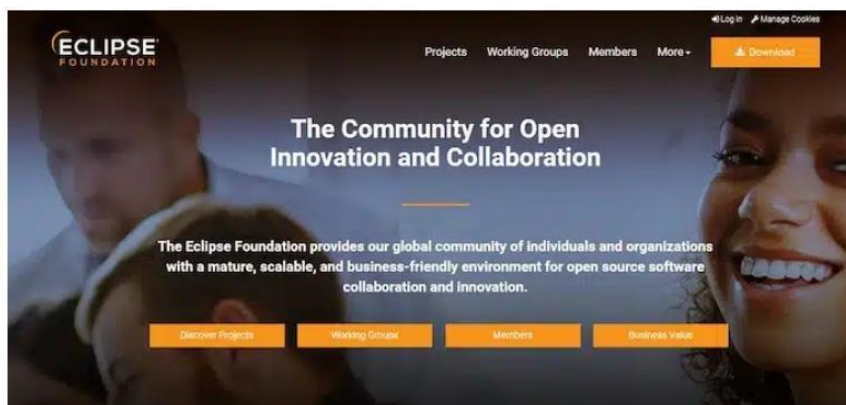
Log in Manage Cookies

ECLIPSE
FOUNDATION

Projects Working Groups Members More▾ Download

The Community for Open Innovation and Collaboration

The Eclipse Foundation provides our global community of individuals and organizations with a mature, scalable, and business-friendly environment for open source software collaboration and innovation.

Discover Projects Working Groups Members Business Value